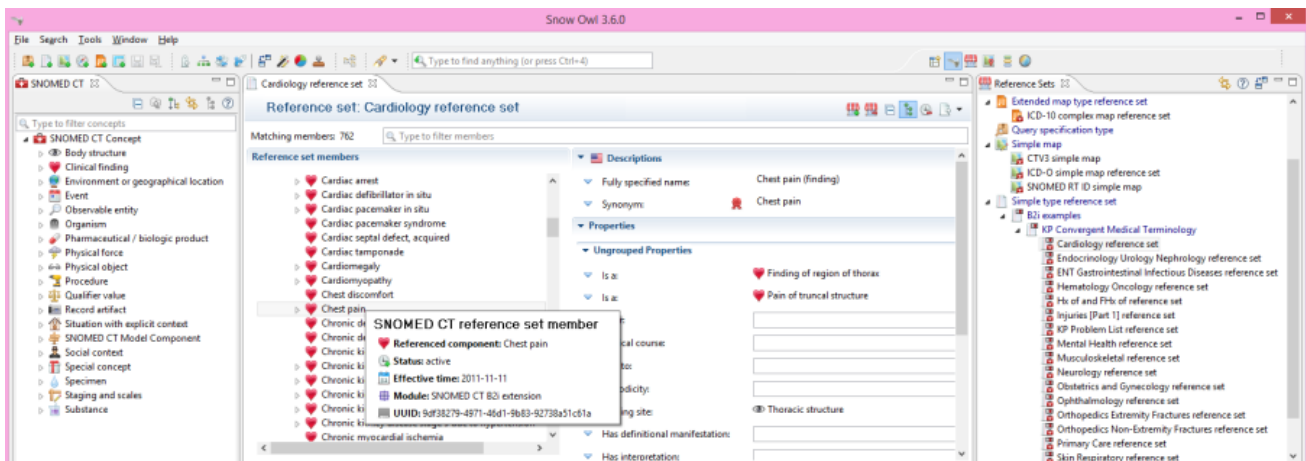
Snow Owl 3.6.0

File Search Tools Window Help

Type to find anything (or press Ctrl+4)

SNOMED CT

Type to filter concepts

SNOMED CT Concept
Body structure
Clinical finding
Environment or geographical location
Event
Observable entity
Organism
Pharmaceutical / biologic product
Physical force
Physical object
Procedure
Qualifier value
Record artifact
Situation with explicit context
SNOMED CT Model Component
Social context
Special concept
Specimen
Staging and scales
Substance

Cardiology reference set

Reference set: Cardiology reference set

Matching members: 762

Type to filter members

Reference set members

Cardiac arrest
Cardiac defibrillator in situ
Cardiac pacemaker in situ
Cardiac pacemaker syndrome
Cardiac septal defect, acquired
Cardiac tamponade
Cardiomegaly
Cardiomyopathy
Chest discomfort
Chest pain
Chronic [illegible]
Chronic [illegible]
Chronic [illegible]
Chronic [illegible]
Chronic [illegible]
Chronic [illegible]
Chronic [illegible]
Chronic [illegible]
Chronic myocardial ischemia

SNOMED CT reference set member
Referenced component: Chest pain
Status: active
Effective time: 2011-11-11
Module: SNOMED CT B2i extension
UUID: 9df38279-4971-46d1-9b83-92738a51c61a

Descriptions
Fully specified name: Chest pain (finding)
Synonym: Chest pain

Properties
Ungrouped Properties
Is a: Finding of region of thorax
Is a: Pain of truncal structure
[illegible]
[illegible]ical course:
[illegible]
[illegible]odicity:
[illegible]ing site: Thoracic structure
Has definitional manifestation:
Has interpretation:

Reference Sets

Extended map type reference set
ICD-10 complex map reference set
Query specification type
Simple map
CTV3 simple map
ICD-O simple map reference set
SNOMED RT ID simple map
Simple type reference set
B2i examples
KP Convergent Medical Terminology
Cardiology reference set
Endocrinology Urology Nephrology reference set
ENT Gastrointestinal Infectious Diseases reference set
Hematology Oncology reference set
Hx of and FHx of reference set
Injuries [Part 1] reference set
KP Problem List reference set
Mental Health reference set
Musculoskeletal reference set
Neurology reference set
Obstetrics and Gynecology reference set
Ophthalmology reference set
Orthopedics Extremity Fractures reference set
Orthopedics Non-Extremity Fractures reference set
Primary Care reference set
Skin Respiratory reference set